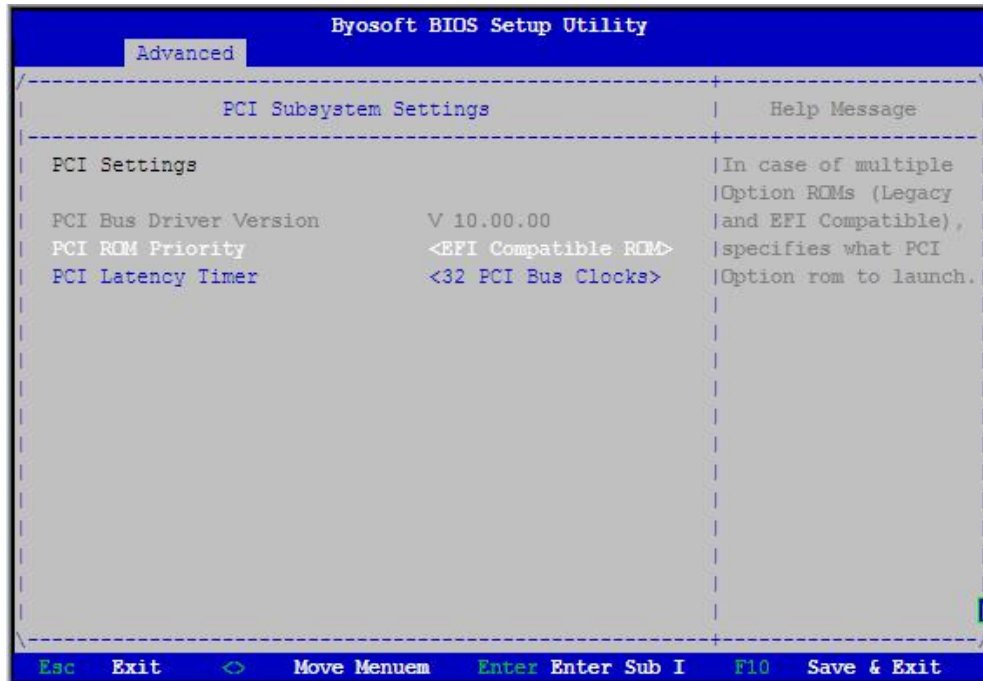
Byosoft BIOS Setup Utility
Advanced

PCI Subsystem Settings | Help Message

PCI Settings

PCI Bus Driver Version V 10.00.00
PCI ROM Priority <EFI Compatible ROM>
PCI Latency Timer <32 PCI Bus Clocks>

In case of multiple Option ROMs (Legacy and EFI Compatible), specifies what PCI Option rom to launch.

Esc Exit <> Move Menuem Enter Enter Sub I F10 Save & Exit